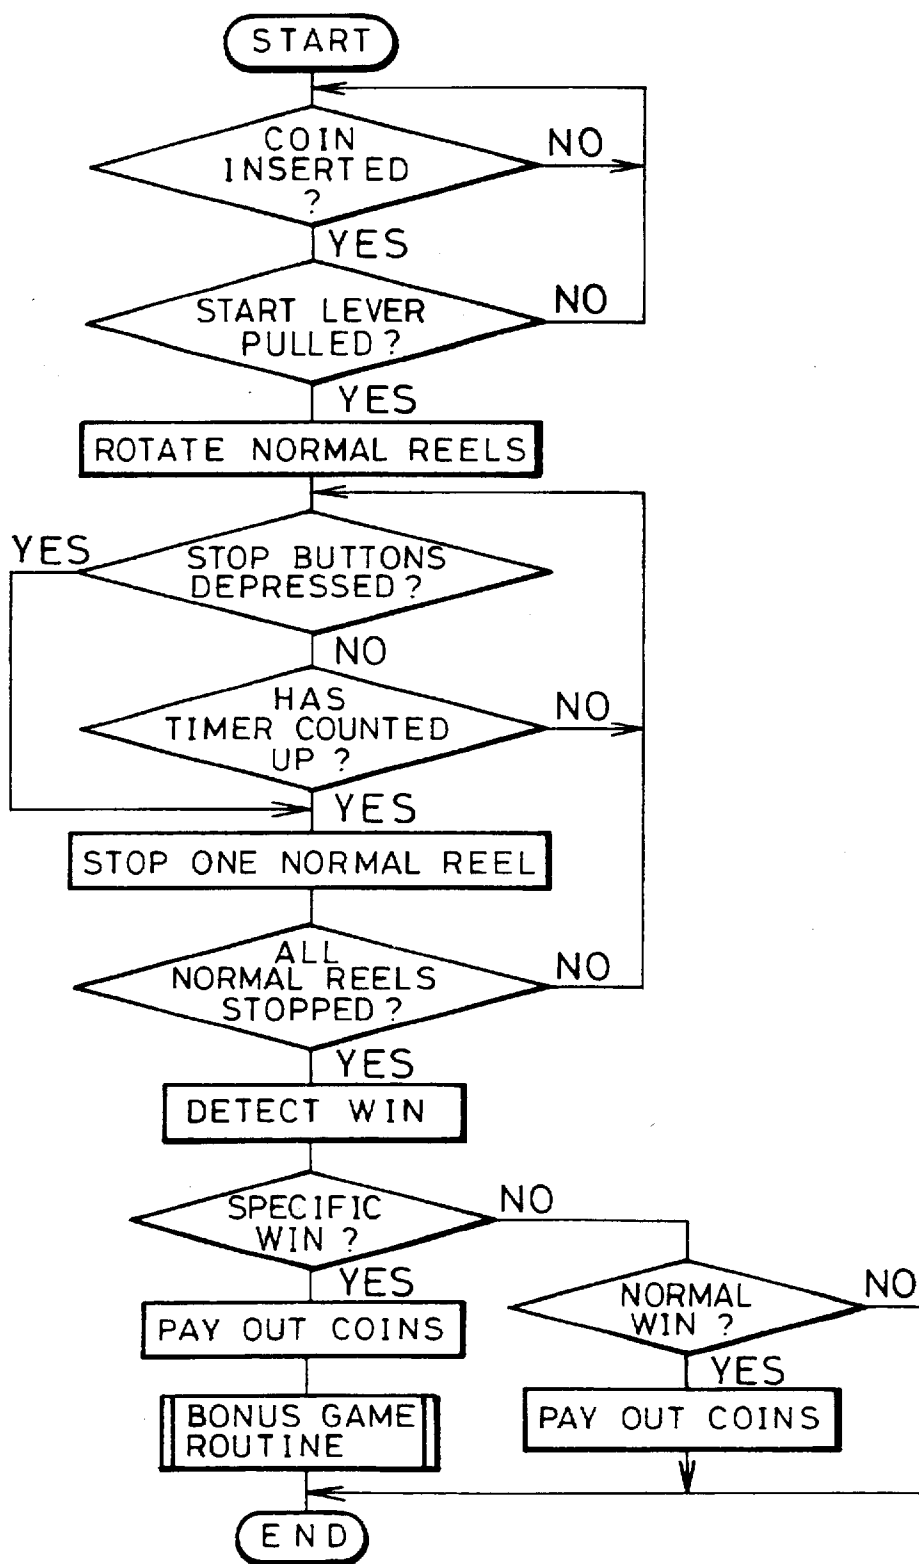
START

COIN INSERTED ?

NO

YES

START LEVER PULLED ?

NO

YES

ROTATE NORMAL REELS

YES

STOP BUTTONS DEPRESSED ?

NO

HAS TIMER COUNTED UP ?

NO

YES

STOP ONE NORMAL REEL

ALL NORMAL REELS STOPPED ?

NO

YES

DETECT WIN

SPECIFIC WIN ?

NO

YES

PAY OUT COINS

NORMAL WIN ?

NO

YES

BONUS GAME ROUTINE

PAY OUT COINS

END